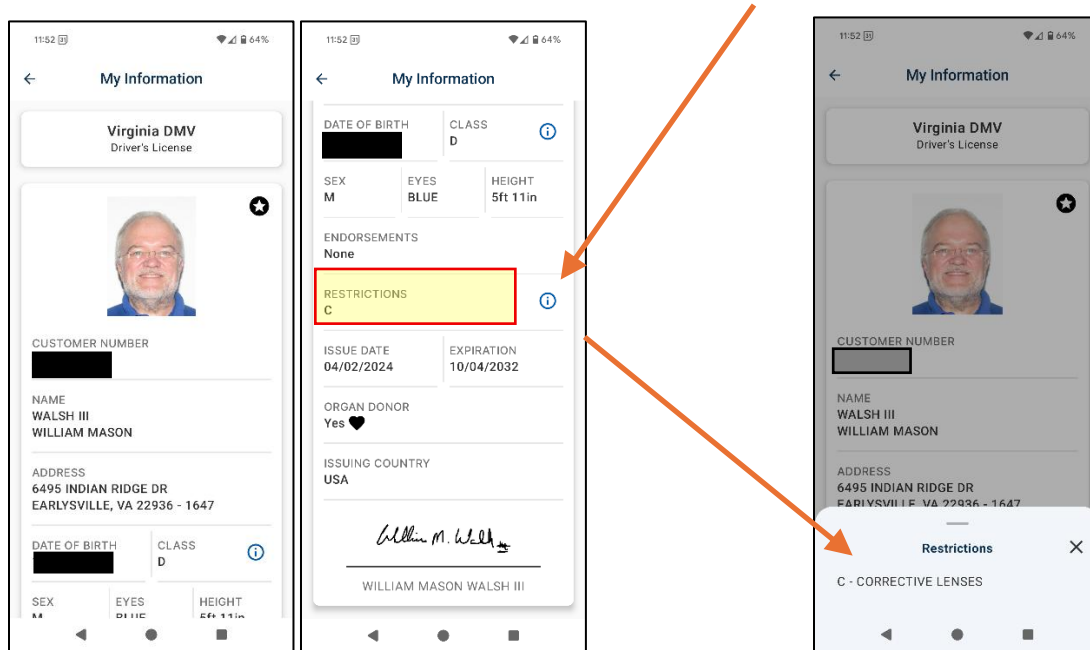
11:52 31 64%

My Information

Virginia DMV
Driver's License

CUSTOMER NUMBER

NAME
WALSH III
WILLIAM MASON

ADDRESS
6495 INDIAN RIDGE DR
EARLYSVILLE, VA 22936 - 1647

DATE OF BIRTH

CLASS
D

SEX
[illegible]

EYES
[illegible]

HEIGHT
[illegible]

11:52 31 64%

My Information

DATE OF BIRTH

CLASS
D

SEX
M

EYES
BLUE

HEIGHT
5ft 11in

ENDORSEMENTS
None

RESTRICTIONS
C

ISSUE DATE
04/02/2024

EXPIRATION
10/04/2032

ORGAN DONOR
Yes

ISSUING COUNTRY
USA

William M. Walsh

WILLIAM MASON WALSH III

11:52 31 64%

My Information

Virginia DMV
Driver's License

CUSTOMER NUMBER

NAME
WALSH III
WILLIAM MASON

ADDRESS
6495 INDIAN RIDGE DR
EARLYSVILLE, VA 22936 - 1647

Restrictions

C - CORRECTIVE LENSES